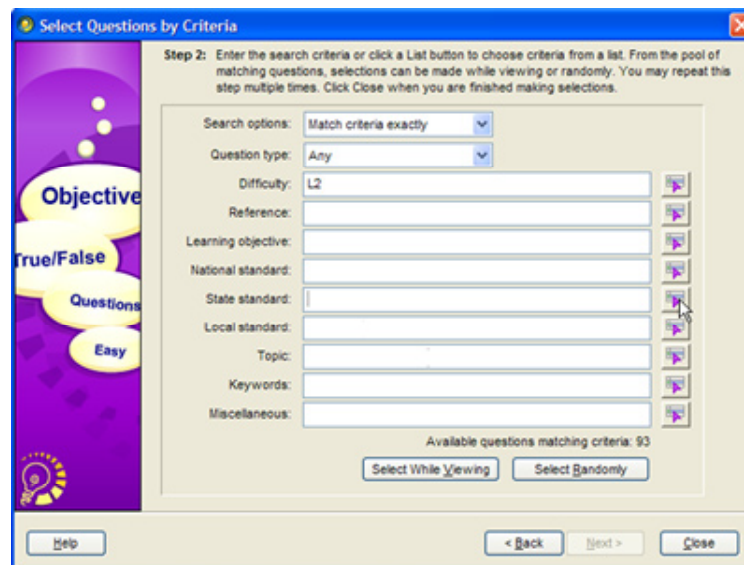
Select Questions by Criteria

Objective

True/False

Questions

Easy

Step 2: Enter the search criteria or click a List button to choose criteria from a list. From the pool of matching questions, selections can be made while viewing or randomly. You may repeat this step multiple times. Click Close when you are finished making selections.

Search options: Match criteria exactly

Question type: Any

Difficulty: L2

Reference:

Learning objective:

National standard:

State standard:

Local standard:

Topic:

Keywords:

Miscellaneous:

Available questions matching criteria: 93

Select While Viewing

Select Randomly

Help

< Back

Next >

Close